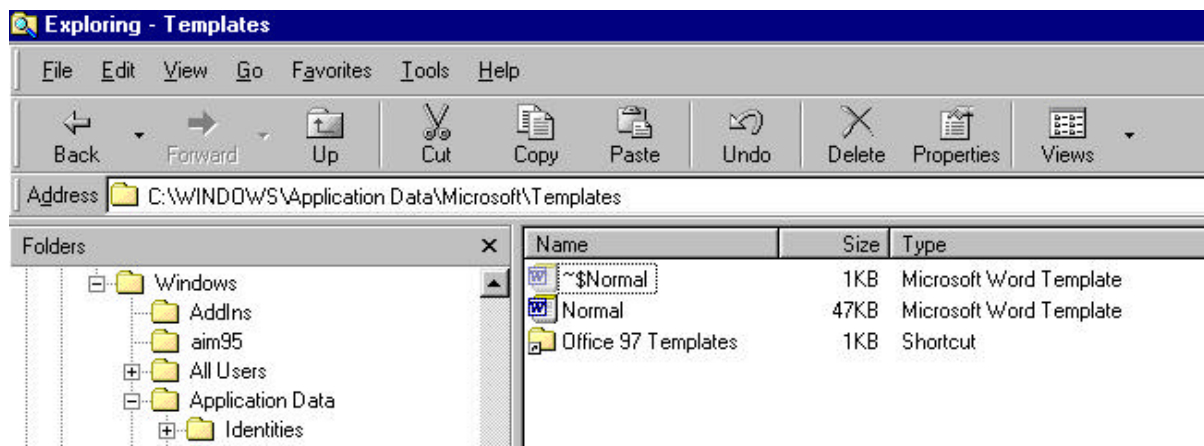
Exploring - Templates

File Edit View Go Favorites Tools Help

Back Forward Up Cut Copy Paste Undo Delete Properties Views

Address C:\WINDOWS\Application Data\Microsoft\Templates

Folders ×

Windows
AddIns
aim95
All Users
Application Data
Identities

| Name | Size | Type |
|---|---|---|
| ~$Normal | 1KB | Microsoft Word Template |
| Normal | 47KB | Microsoft Word Template |
| Office 97 Templates | 1KB | Shortcut |